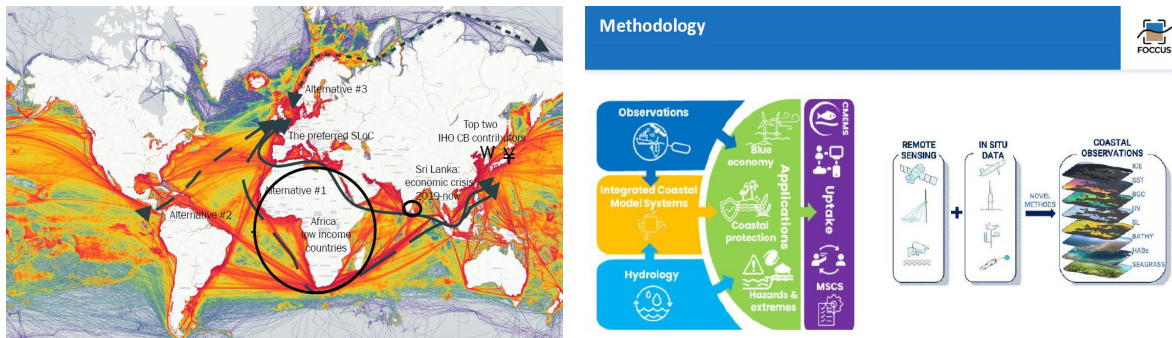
Alternative #3

Top two IHO CB contributors

₩ ¥

The preferred SLoC

Sri Lanka: economic crisis 2019-now

Alternative #1

Africa: low income countries

Alternative #2

Methodology

FOCCUS

Observations

Integrated Coastal Model Systems

Hydrology

Blue economy

Coastal protection

Hazards & extremes

Applications

CMEMS

Uptake

MSCS

REMOTE SENSING

IN SITU DATA

NOVEL METHODS

COASTAL OBSERVATIONS

ICE

SST

BGC

UV

SL

BATHY

HABs

SEAGRASS